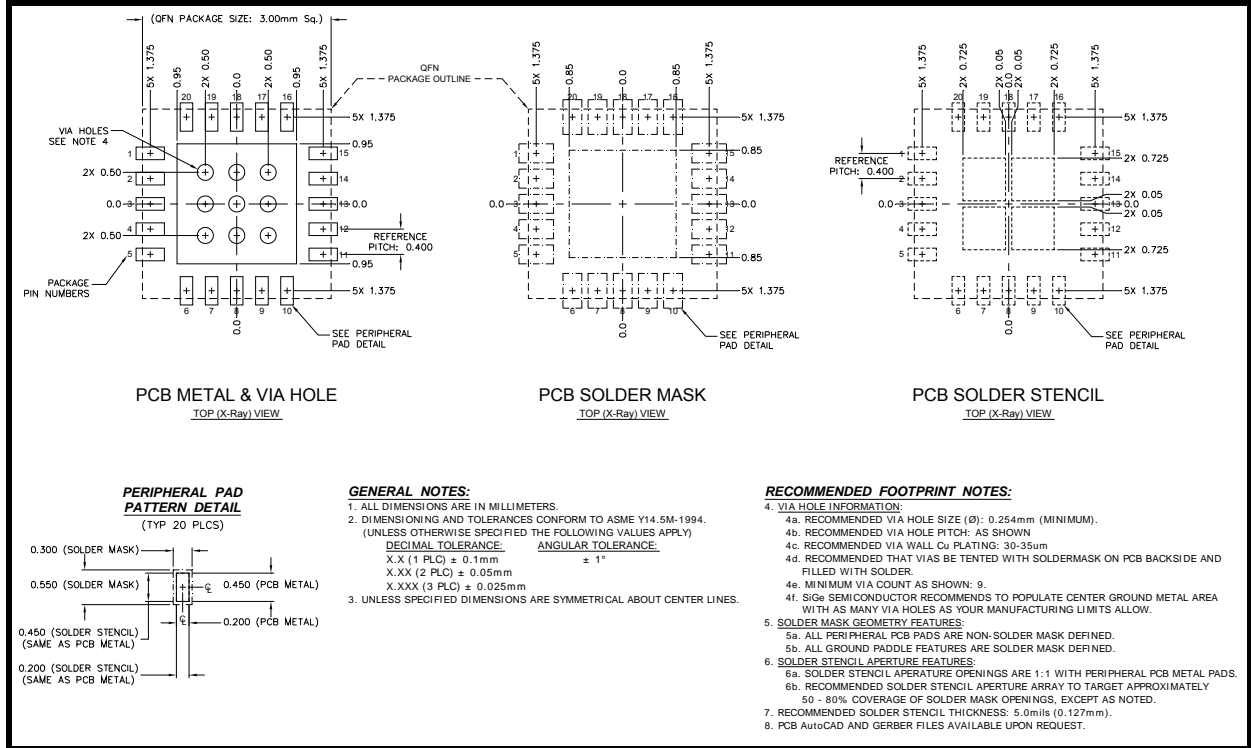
(QFN PACKAGE SIZE: 3.00mm Sq.)

5X 1.375
0.95
2X 0.50
0.0
2X 0.50
0.95
5X 1.375

20 19 18 17 16

5X 1.375

VIA HOLES SEE NOTE 4

0.95

2X 0.50

0.0

2X 0.50

1 2 3 4 5

15 14 13 12 11

0.0

REFERENCE PITCH: 0.400

0.95

PACKAGE PIN NUMBERS

5X 1.375

6 7 8 9 10

0.0

SEE PERIPHERAL PAD DETAIL

PCB METAL & VIA HOLE
TOP (X-Ray) VIEW

QFN PACKAGE OUTLINE

5X 1.375
0.85
0.0
0.85
5X 1.375

20 19 18 17 16

5X 1.375

0.85

0.0

0.0

0.85

5X 1.375

6 7 8 9 10

0.0

SEE PERIPHERAL PAD DETAIL

PCB SOLDER MASK
TOP (X-Ray) VIEW

5X 1.375
2X 0.725
2X 0.05
2X 0.05
2X 0.725
5X 1.375

20 19 18 17 16

5X 1.375

REFERENCE PITCH: 0.400

2X 0.725

2X 0.05
0.0
2X 0.05

0.0

2X 0.725

5X 1.375

6 7 8 9 10

0.0

SEE PERIPHERAL PAD DETAIL

PCB SOLDER STENCIL
TOP (X-Ray) VIEW

PERIPHERAL PAD PATTERN DETAIL
(TYP 20 PLCS)

0.300 (SOLDER MASK)
0.550 (SOLDER MASK)
0.450 (PCB METAL)
0.200 (PCB METAL)
0.450 (SOLDER STENCIL) (SAME AS PCB METAL)
0.200 (SOLDER STENCIL) (SAME AS PCB METAL)

GENERAL NOTES:
1. ALL DIMENSIONS ARE IN MILLIMETERS.
2. DIMENSIONING AND TOLERANCES CONFORM TO ASME Y14.5M-1994. (UNLESS OTHERWISE SPECIFIED THE FOLLOWING VALUES APPLY)
DECIMAL TOLERANCE: ANGULAR TOLERANCE:
X.X (1 PLC) ± 0.1mm ± 1°
X.XX (2 PLC) ± 0.05mm
X.XXX (3 PLC) ± 0.025mm
3. UNLESS SPECIFIED DIMENSIONS ARE SYMMETRICAL ABOUT CENTER LINES.

RECOMMENDED FOOTPRINT NOTES:
4. VIA HOLE INFORMATION:
4a. RECOMMENDED VIA HOLE SIZE (Ø): 0.254mm (MINIMUM).
4b. RECOMMENDED VIA HOLE PITCH: AS SHOWN
4c. RECOMMENDED VIA WALL Cu PLATING: 30-35um
4d. RECOMMENDED THAT VIAS BE TENTED WITH SOLDERMASK ON PCB BACKSIDE AND FILLED WITH SOLDER.
4e. MINIMUM VIA COUNT AS SHOWN: 9.
4f. SiGe SEMICONDUCTOR RECOMMENDS TO POPULATE CENTER GROUND METAL AREA WITH AS MANY VIA HOLES AS YOUR MANUFACTURING LIMITS ALLOW.
5. SOLDER MASK GEOMETRY FEATURES:
5a. ALL PERIPHERAL PCB PADS ARE NON-SOLDER MASK DEFINED.
5b. ALL GROUND PADDLE FEATURES ARE SOLDER MASK DEFINED.
6. SOLDER STENCIL APERTURE FEATURES:
6a. SOLDER STENCIL APERATURE OPENINGS ARE 1:1 WITH PERIPHERAL PCB METAL PADS.
6b. RECOMMENDED SOLDER STENCIL APERTURE ARRAY TO TARGET APPROXIMATELY 50 - 80% COVERAGE OF SOLDER MASK OPENINGS, EXCEPT AS NOTED.
7. RECOMMENDED SOLDER STENCIL THICKNESS: 5.0mils (0.127mm).
8. PCB AutoCAD AND GERBER FILES AVAILABLE UPON REQUEST.